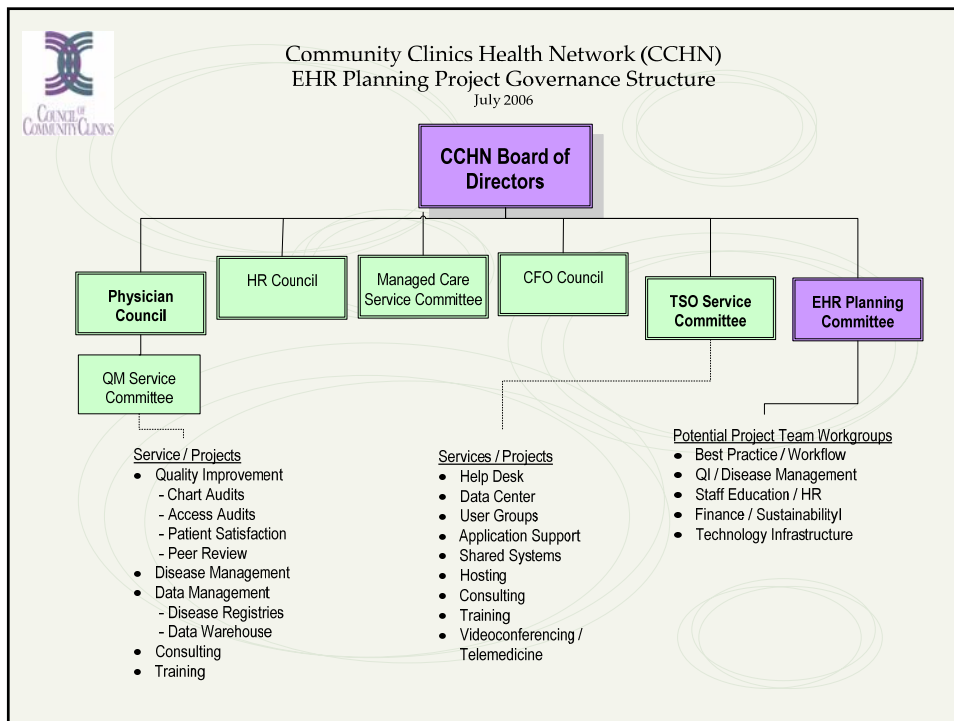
COUNCIL OF COMMUNITY CLINICS

Community Clinics Health Network (CCHN)
EHR Planning Project Governance Structure
July 2006

CCHN Board of Directors

Physician Council

HR Council

Managed Care Service Committee

CFO Council

TSO Service Committee

EHR Planning Committee

QM Service Committee

Service / Projects
- Quality Improvement
  - Chart Audits
  - Access Audits
  - Patient Satisfaction
  - Peer Review
- Disease Management
- Data Management
  - Disease Registries
  - Data Warehouse
- Consulting
- Training

Services / Projects
- Help Desk
- Data Center
- User Groups
- Application Support
- Shared Systems
- Hosting
- Consulting
- Training
- Videoconferencing / Telemedicine

Potential Project Team Workgroups
- Best Practice / Workflow
- QI / Disease Management
- Staff Education / HR
- Finance / SustainabilityI
- Technology Infrastructure